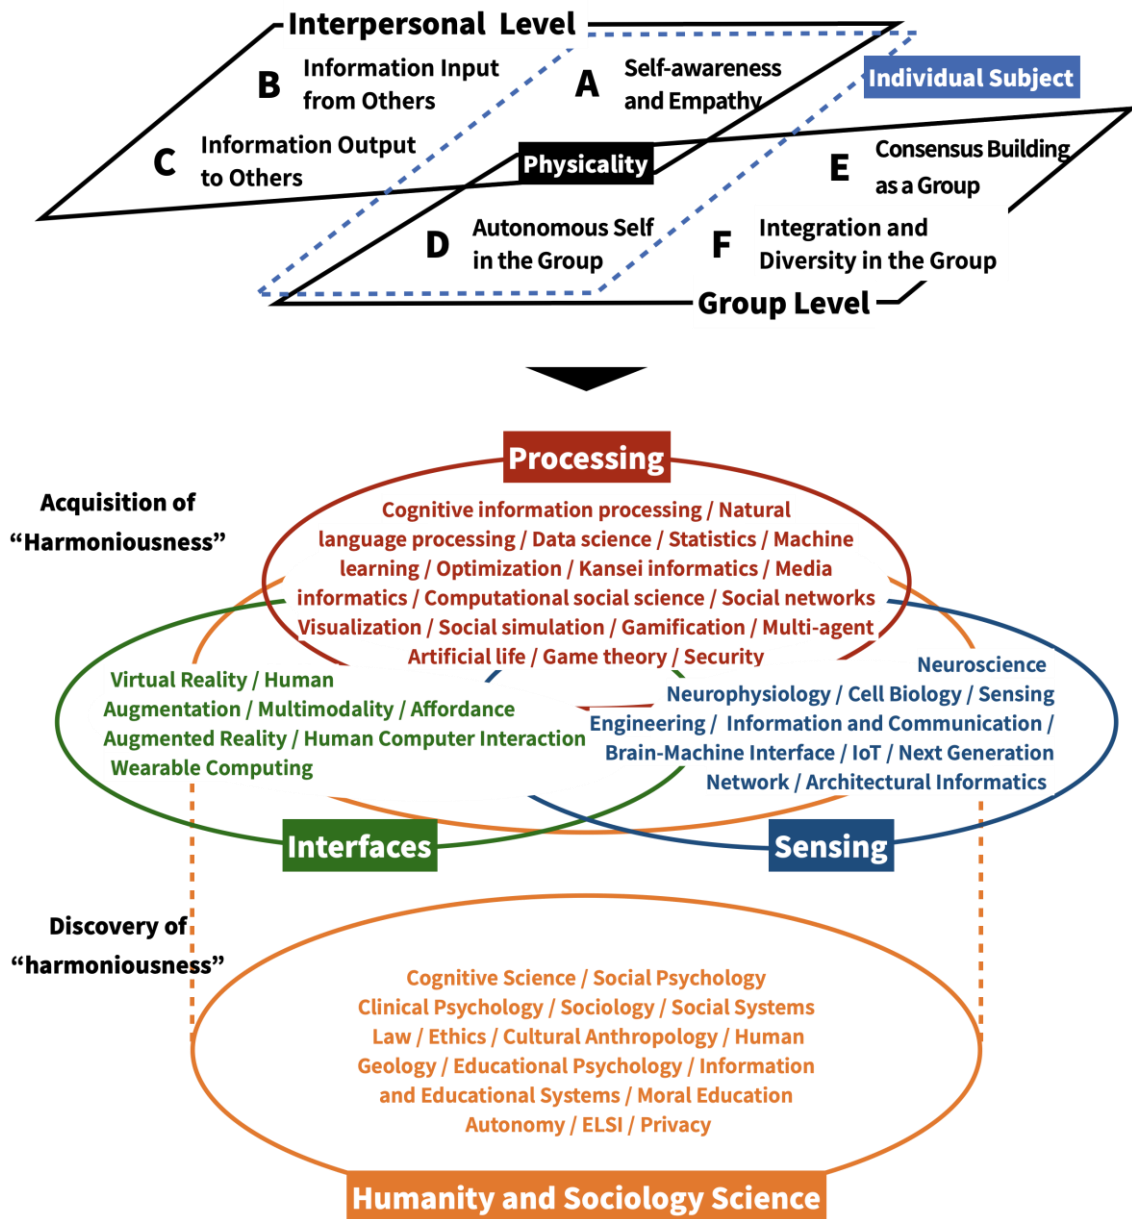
Interpersonal Level

B Information Input from Others

A Self-awareness and Empathy

Individual Subject

C Information Output to Others

Physicality

E Consensus Building as a Group

D Autonomous Self in the Group

F Integration and Diversity in the Group

Group Level

Processing

Acquisition of "Harmoniousness"

Cognitive information processing / Natural language processing / Data science / Statistics / Machine learning / Optimization / Kansei informatics / Media informatics / Computational social science / Social networks Visualization / Social simulation / Gamification / Multi-agent Artificial life / Game theory / Security

Virtual Reality / Human Augmentation / Multimodality / Affordance Augmented Reality / Human Computer Interaction Wearable Computing

Neuroscience Neurophysiology / Cell Biology / Sensing Engineering / Information and Communication / Brain-Machine Interface / IoT / Next Generation Network / Architectural Informatics

Interfaces

Sensing

Discovery of "harmoniousness"

Cognitive Science / Social Psychology Clinical Psychology / Sociology / Social Systems Law / Ethics / Cultural Anthropology / Human Geology / Educational Psychology / Information and Educational Systems / Moral Education Autonomy / ELSI / Privacy

Humanity and Sociology Science